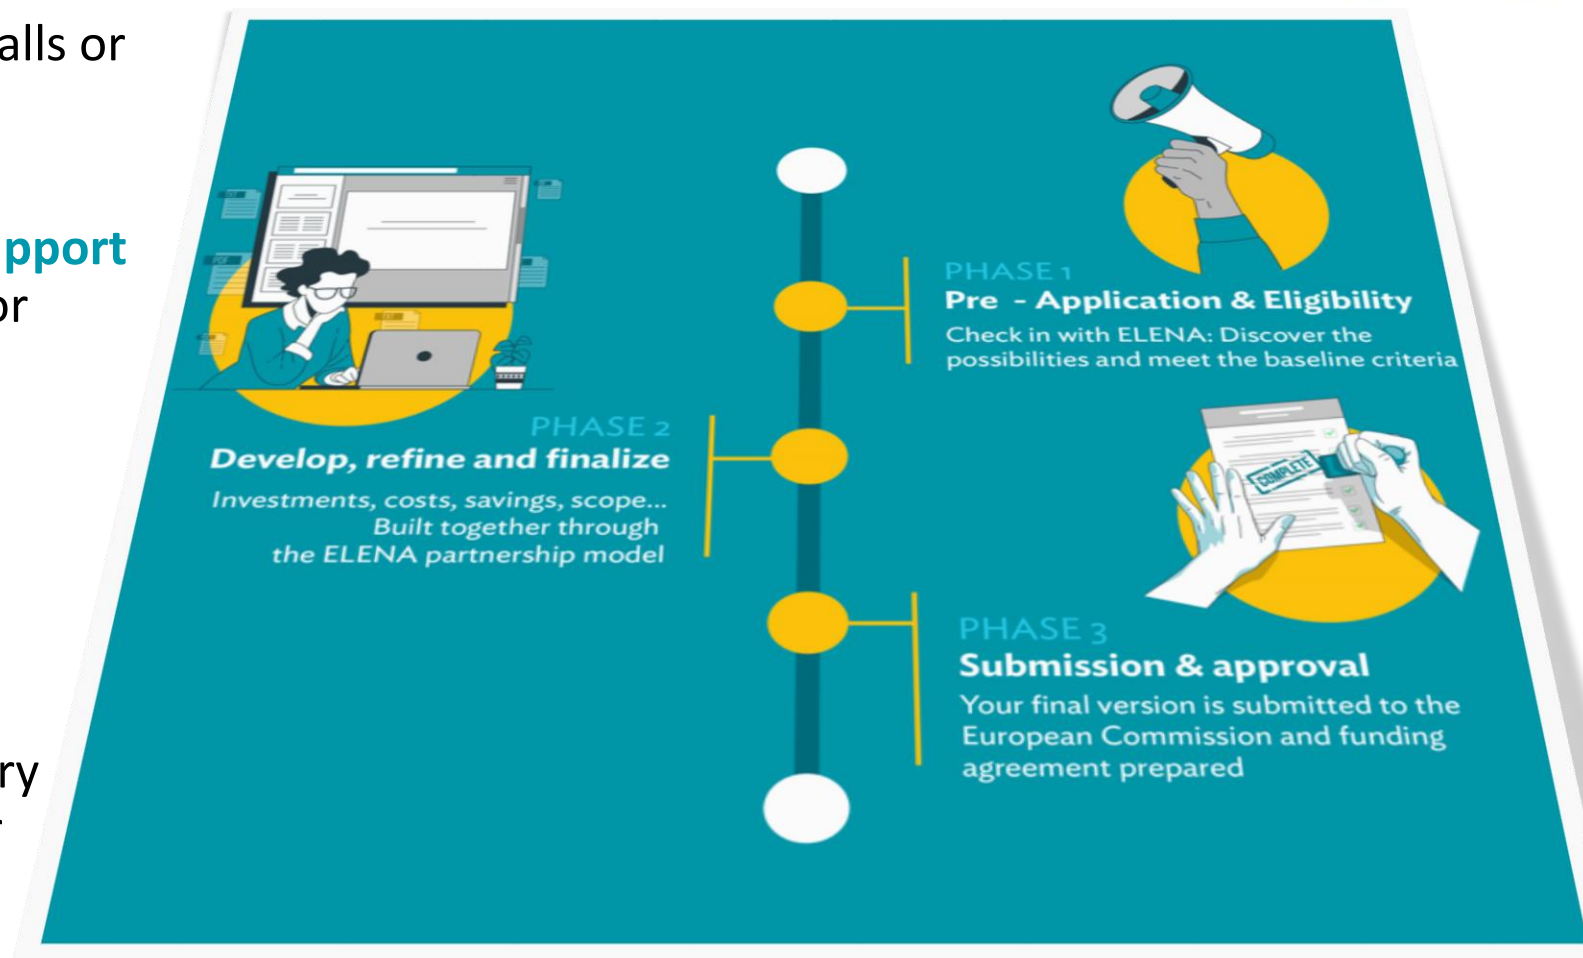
alls or

pport
or

ry

PHASE 1
Pre - Application & Eligibility
Check in with ELENA: Discover the possibilities and meet the baseline criteria

PHASE 2
Develop, refine and finalize
Investments, costs, savings, scope... Built together through the ELENA partnership model

COMPLETE

PHASE 3
Submission & approval
Your final version is submitted to the European Commission and funding agreement prepared